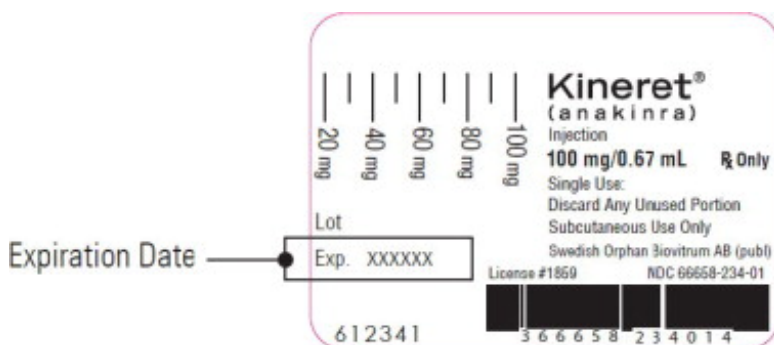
20 mg
40 mg
60 mg
80 mg
100 mg

Kineret®
(anakinra)
Injection
100 mg/0.67 mL ℞ Only
Single Use:
Discard Any Unused Portion
Subcutaneous Use Only
Swedish Orphan Biovitrum AB (publ)
License #1859 NDC 66658-234-01

Lot
Expiration Date
Exp. XXXXXX

612341
3 66658 23401 4